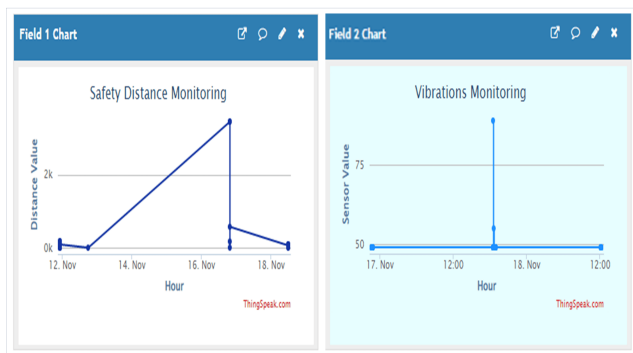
Field 1 Chart

Safety Distance Monitoring

Distance Value

2k

0k

12. Nov

14. Nov

16. Nov

18. Nov

Hour

ThingSpeak.com

Field 2 Chart

Vibrations Monitoring

Sensor Value

75

50

17. Nov

12:00

18. Nov

12:00

Hour

ThingSpeak.com